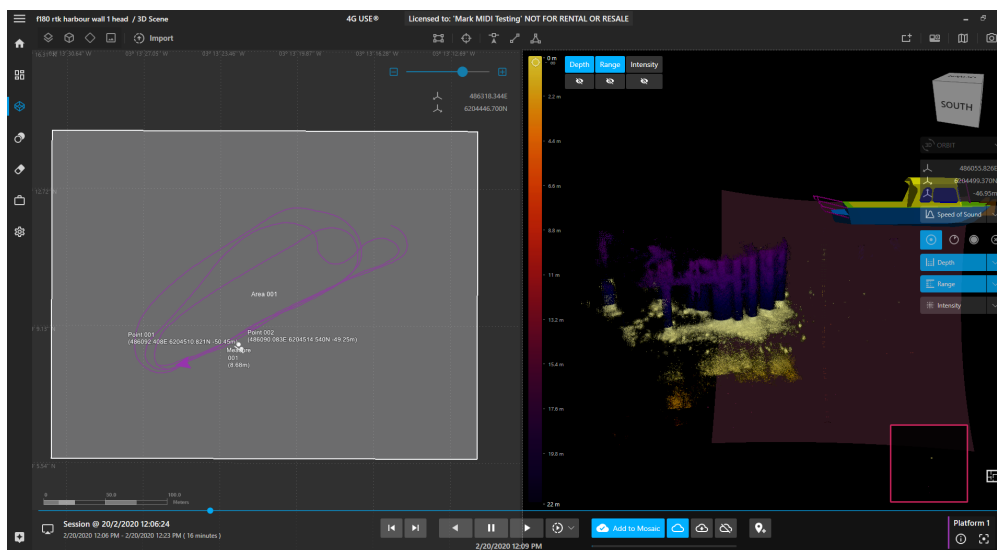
f180 rtk harbour wall 1 head / 3D Scene

4G USE®

Licensed to: 'Mark MIDI Testing' NOT FOR RENTAL OR RESALE

Import

03° 13' 30.64" W 03° 13' 27.05" W 03° 13' 23.46" W 03° 13' 19.87" W 03° 13' 16.28" W 03° 13' 12.69" W

486318.344E
6204446.700N

Area 001

Point 001
(486092.408E 6204510.821N -50.45m)

Point 002
(486090.083E 6204514.540N -49.25m)

Measure
001
(8.68m)

0 50.0 100.0
Meters

Depth Range Intensity

0 m
2.2 m
4.4 m
6.6 m
8.8 m
11 m
13.2 m
15.4 m
17.6 m
19.8 m
22 m

SOUTH

ORBIT

486055.826E
6204499.370N
-46.95m

Speed of Sound

Depth

Range

Intensity

Session @ 20/2/2020 12:06:24
2/20/2020 12:06 PM - 2/20/2020 12:23 PM ( 16 minutes )

Add to Mosaic

2/20/2020 12:09 PM

Platform 1